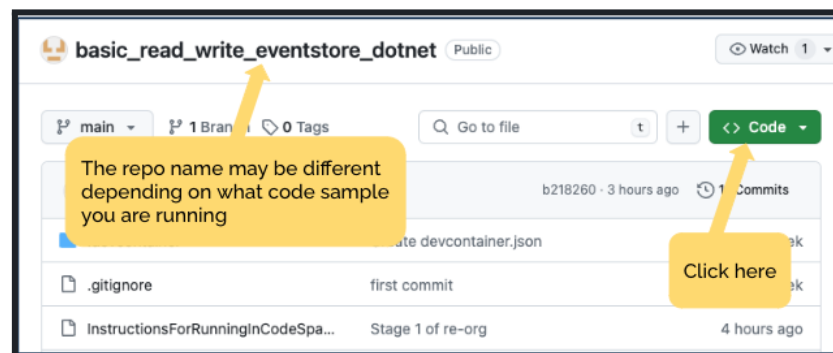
basic_read_write_eventstore_dotnet Public

Watch 1

main

1 Bran

0 Tags

Go to file

t

+

<> Code

The repo name may be different depending on what code sample you are running

b218260 · 3 hours ago

1 Commits

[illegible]

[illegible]ate devcontainer.json

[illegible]ek

.gitignore

first commit

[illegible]ek

Click here

InstructionsForRunningInCodeSpa...

Stage 1 of re-org

4 hours ago